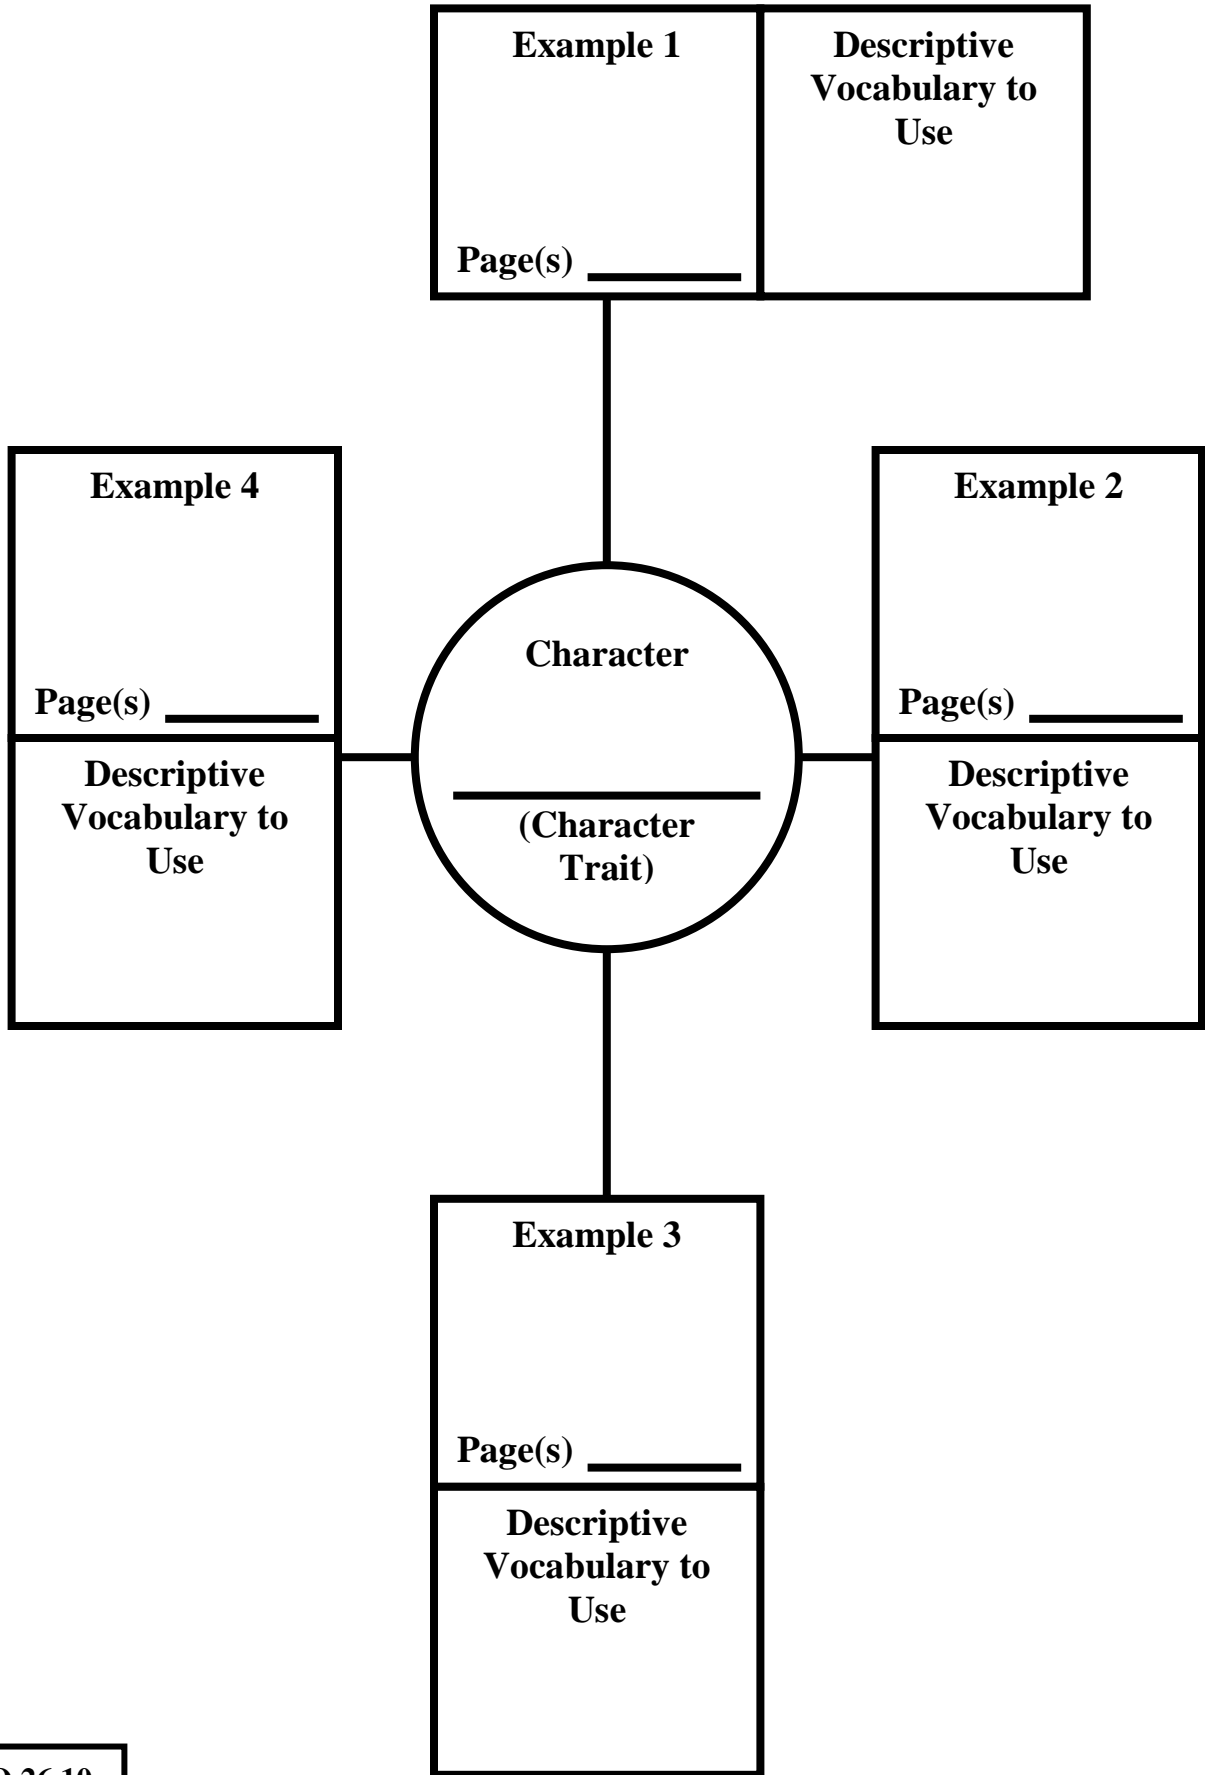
Example 1

Page(s) ______

Descriptive Vocabulary to Use

Example 4

Page(s) ______

Descriptive Vocabulary to Use

Character

______

(Character Trait)

Example 2

Page(s) ______

Descriptive Vocabulary to Use

Example 3

Page(s) ______

Descriptive Vocabulary to Use

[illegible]D 26.10